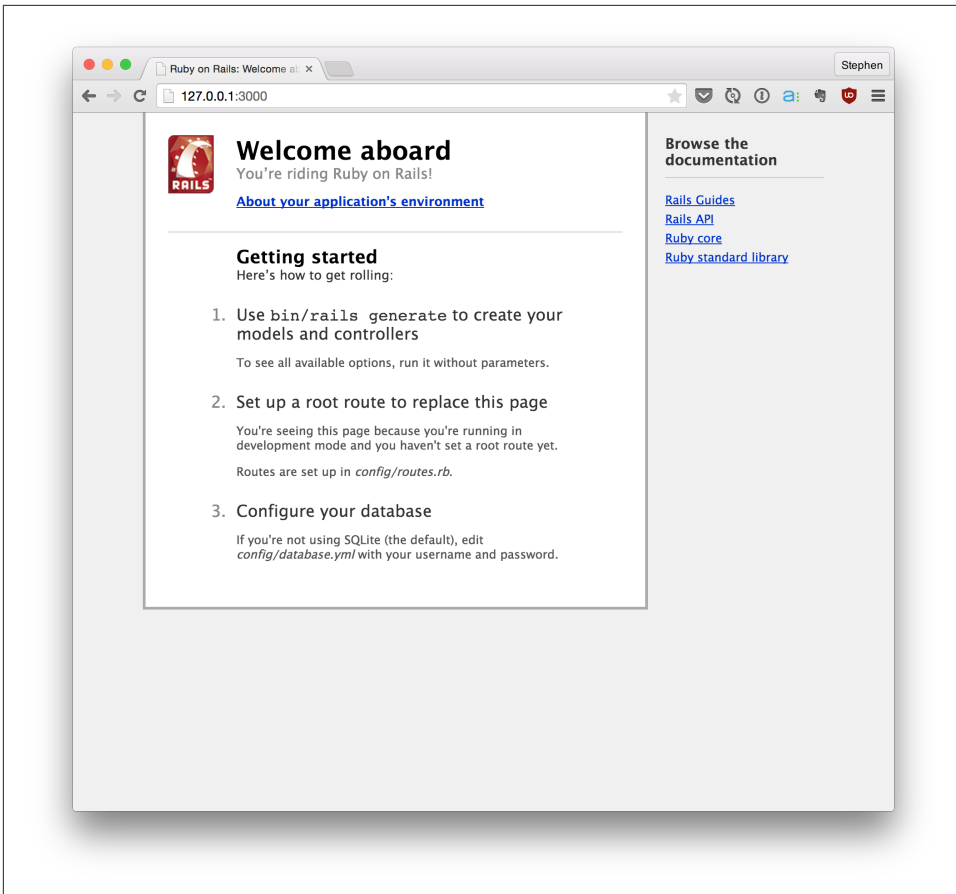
Ruby on Rails: Welcome ab ×

Stephen

127.0.0.1:3000

RAILS

Welcome aboard
You're riding Ruby on Rails!

About your application's environment

Getting started
Here's how to get rolling:

1. Use bin/rails generate to create your models and controllers

To see all available options, run it without parameters.

2. Set up a root route to replace this page

You're seeing this page because you're running in development mode and you haven't set a root route yet.

Routes are set up in config/routes.rb.

3. Configure your database

If you're not using SQLite (the default), edit config/database.yml with your username and password.

Browse the documentation

Rails Guides
Rails API
Ruby core
Ruby standard library